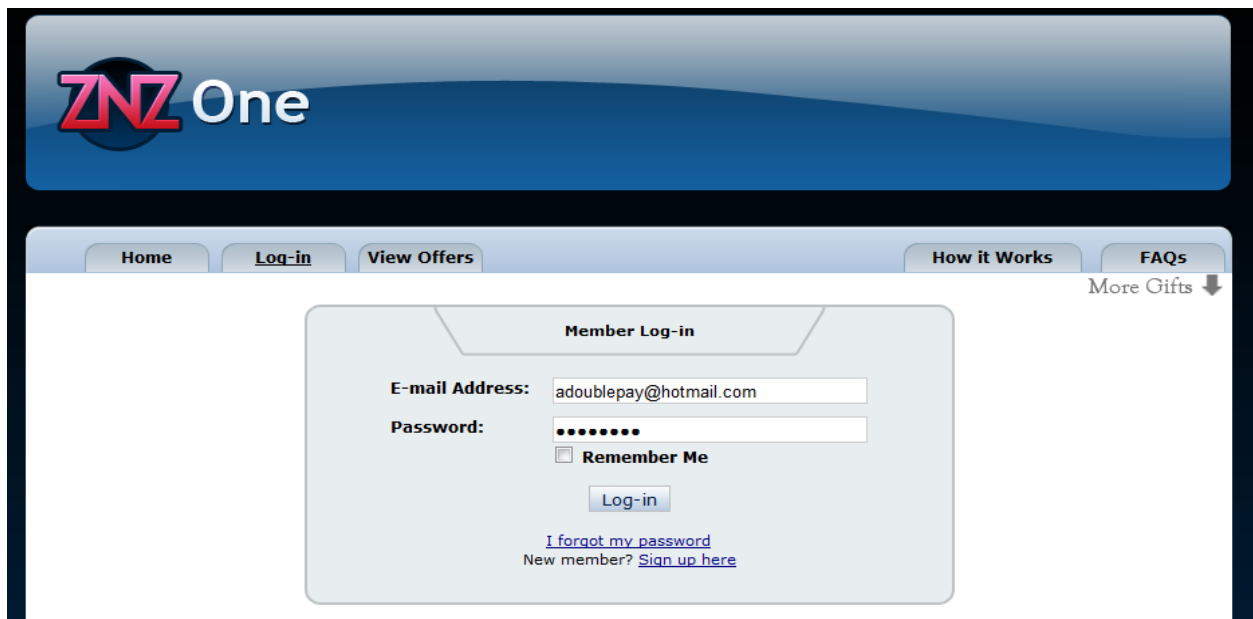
ZNZ One

Home Log-in View Offers How it Works FAQs

More Gifts

Member Log-in

E-mail Address: adoublepay@hotmail.com

Password: ••••••••

Remember Me

Log-in

I forgot my password

New member? Sign up here